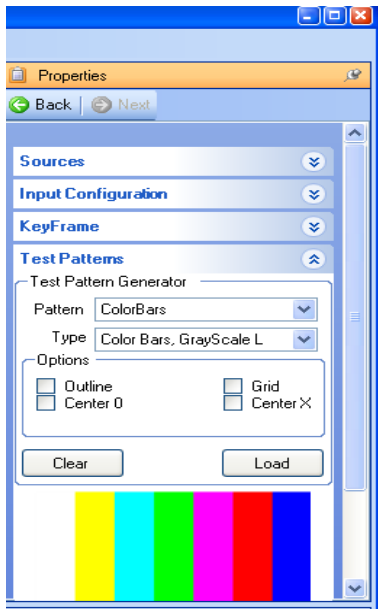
Properties

Back | Next

Sources

Input Configuration

KeyFrame

Test Patterns

Test Pattern Generator

Pattern ColorBars

Type Color Bars, GrayScale L

Options

Outline

Center 0

Grid

Center X

Clear

Load